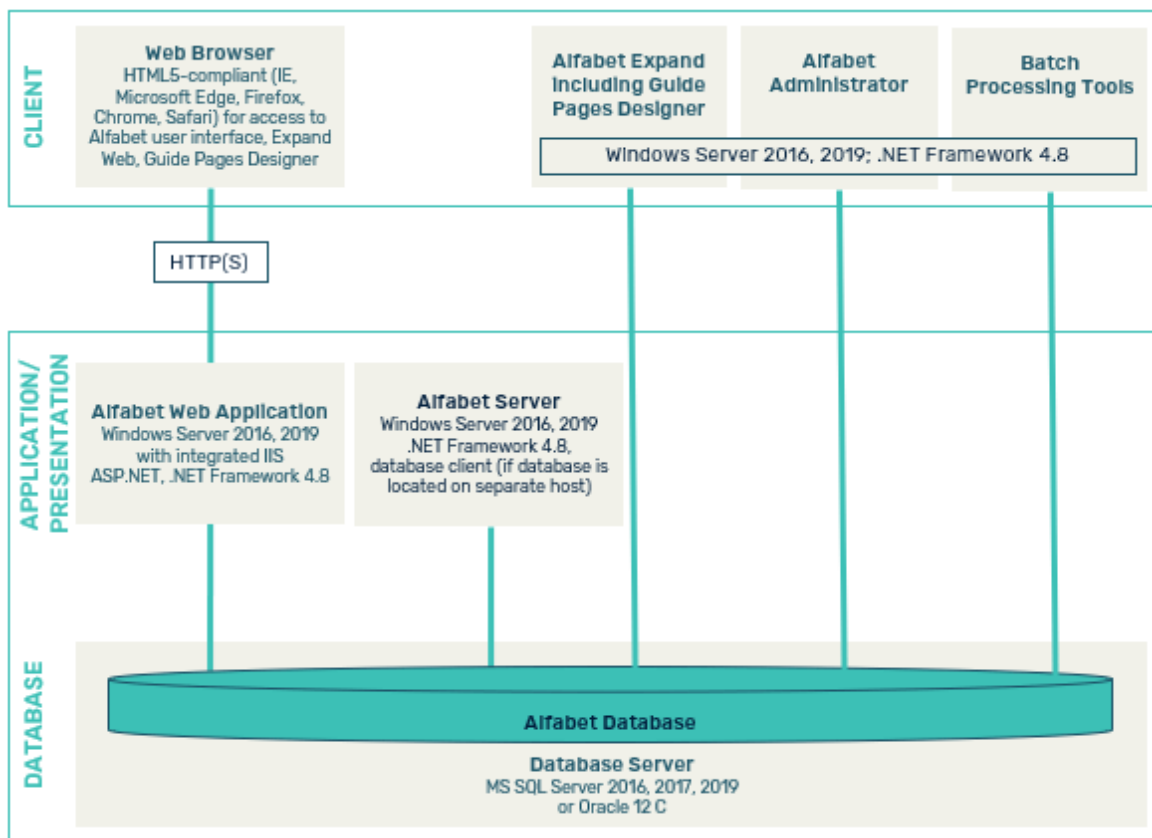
CLIENT

Web Browser
HTML5-compliant (IE, Microsoft Edge, Firefox, Chrome, Safari) for access to Alfabet user interface, Expand Web, Guide Pages Designer

Alfabet Expand Including Guide Pages Designer

Alfabet Administrator

Batch Processing Tools

Windows Server 2016, 2019; .NET Framework 4.8

HTTP(S)

APPLICATION/ PRESENTATION

Alfabet Web Application
Windows Server 2016, 2019 with integrated IIS ASP.NET, .NET Framework 4.8

Alfabet Server
Windows Server 2016, 2019 .NET Framework 4.8, database client (if database is located on separate host)

DATABASE

Alfabet Database

Database Server
MS SQL Server 2016, 2017, 2019 or Oracle 12 C